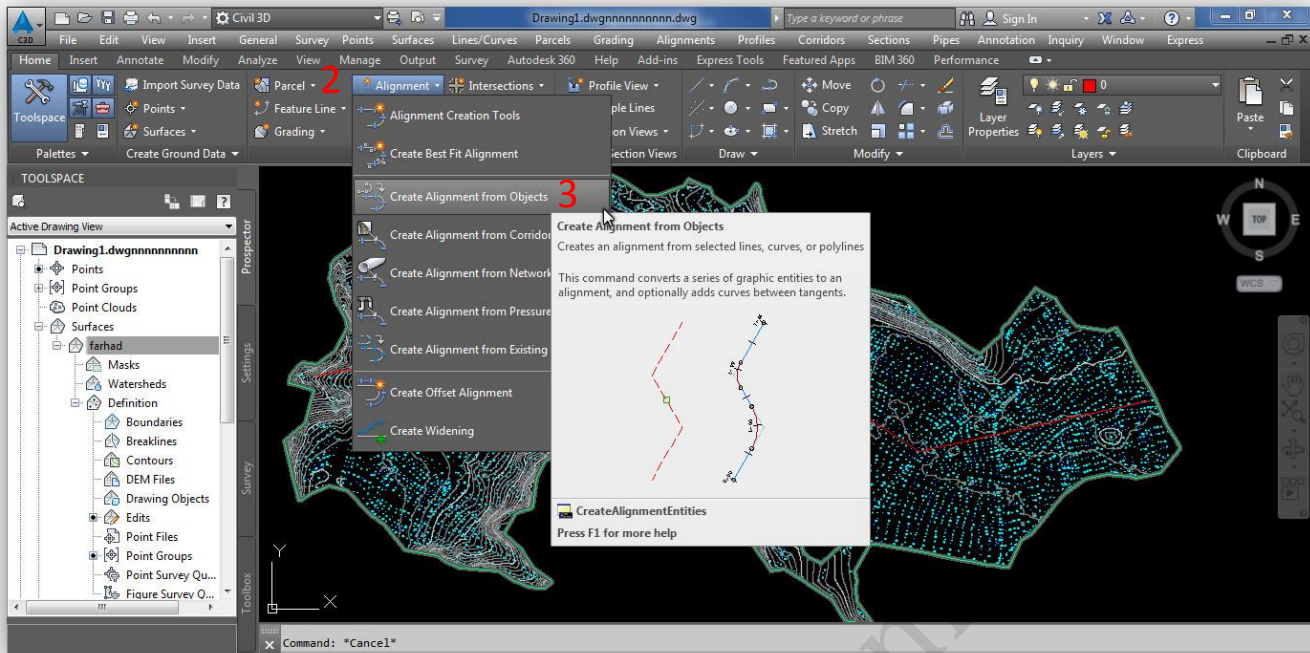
C3D Civil 3D Drawing1.dwgnnnnnnnnnn.dwg Type a keyword or phrase Sign In

File Edit View Insert General Survey Points Surfaces Lines/Curves Parcels Grading Alignments Profiles Corridors Sections Pipes Annotation Inquiry Window Express

Home Insert Annotate Modify Analyze View Manage Output Survey Autodesk 360 Help Add-ins Express Tools Featured Apps BIM 360 Performance

Toolspace Import Survey Data Points Surfaces Palettes Create Ground Data Parcel 2 Feature Line Grading Alignment Intersections Profile View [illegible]ple Lines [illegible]on Views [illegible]ection Views Draw Move Copy Stretch Modify Layer Properties Layers 0 Paste Clipboard

Alignment Creation Tools
Create Best Fit Alignment
Create Alignment from Objects 3
Create Alignment from Corridor
Create Alignment from Network
Create Alignment from Pressure
Create Alignment from Existing
Create Offset Alignment
Create Widening

Create Alignment from Objects
Creates an alignment from selected lines, curves, or polylines

This command converts a series of graphic entities to an alignment, and optionally adds curves between tangents.

CreateAlignmentEntities
Press F1 for more help

TOOLSPACE
Active Drawing View
Drawing1.dwgnnnnnnnnnn
Points
Point Groups
Point Clouds
Surfaces
farhad
Masks
Watersheds
Definition
Boundaries
Breaklines
Contours
DEM Files
Drawing Objects
Edits
Point Files
Point Groups
Point Survey Qu...
Figure Survey Q...

Prospector Settings Survey Toolbox

N W TOP E WCS

Y X

Command: *Cancel*